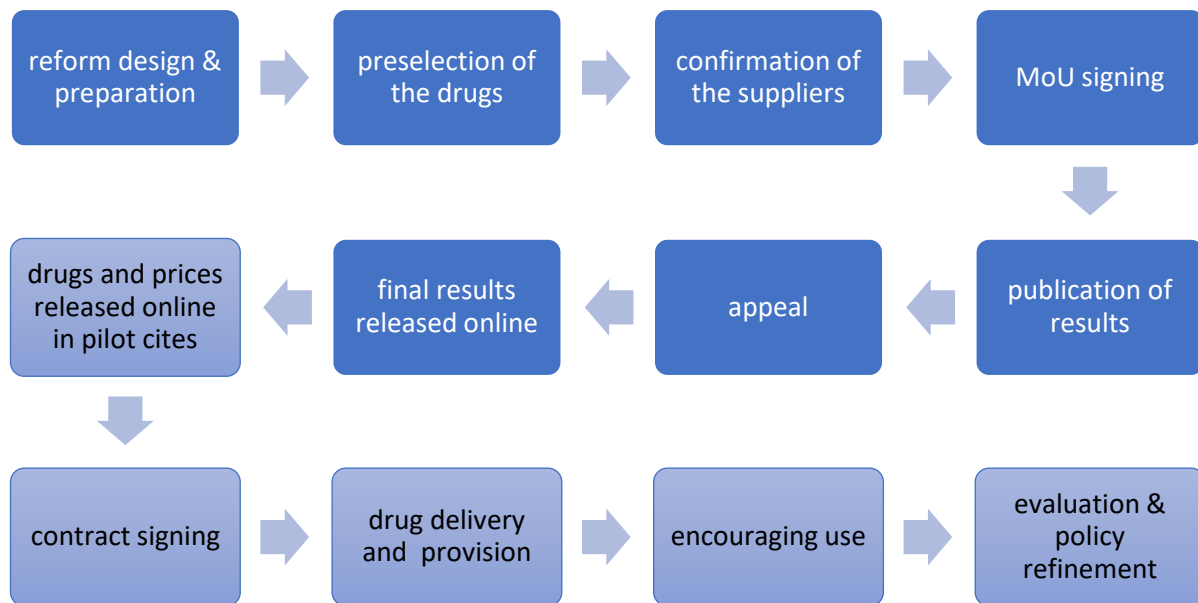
reform design & preparation

preselection of the drugs

confirmation of the suppliers

MoU signing

publication of results

appeal

final results released online

drugs and prices released online in pilot cites

contract signing

drug delivery and provision

encouraging use

evaluation & policy refinement